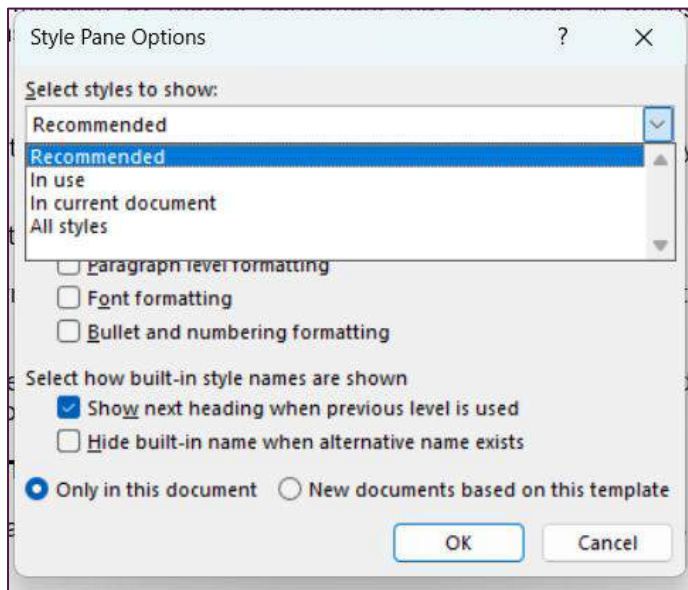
Style Pane Options ? ×

Select styles to show:

Recommended

Recommended
In use
In current document
All styles

Paragraph level formatting
Font formatting
Bullet and numbering formatting

Select how built-in style names are shown
Show next heading when previous level is used
Hide built-in name when alternative name exists

Only in this document
New documents based on this template

OK
Cancel